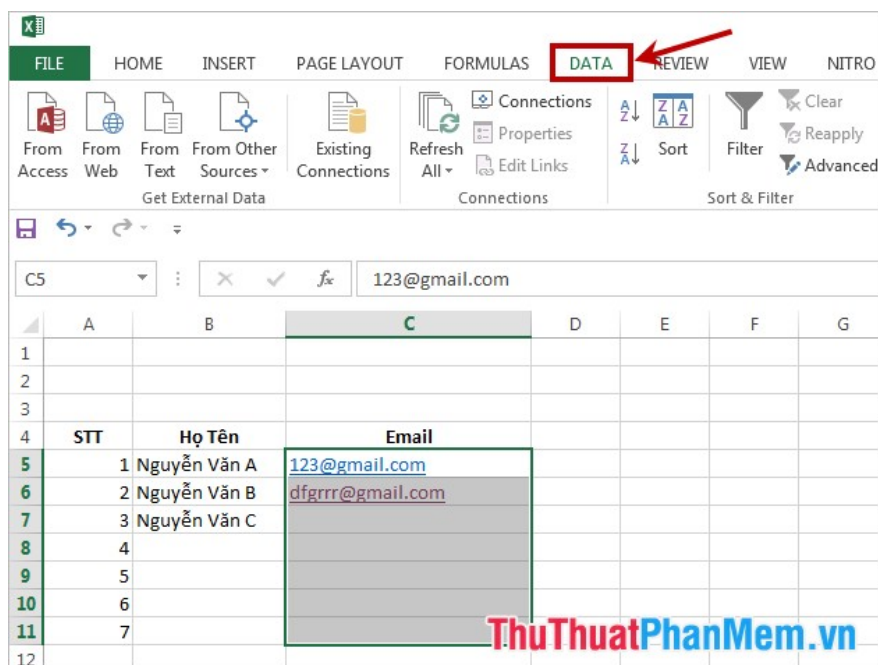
FILE HOME INSERT PAGE LAYOUT FORMULAS DATA REVIEW VIEW NITRO

From Access From Web From Text From Other Sources Existing Connections
Get External Data

Refresh All Connections Properties Edit Links
Connections

Sort Filter Clear Reapply Advanced
Sort & Filter

C5 123@gmail.com

| | A | B | C | D | E | F | G |
|---|---|---|---|---|---|---|---|
| 1 | | | | | | | |
| 2 | | | | | | | |
| 3 | | | | | | | |
| 4 | STT | Họ Tên | Email | | | | |
| 5 | 1 | Nguyễn Văn A | 123@gmail.com | | | | |
| 6 | 2 | Nguyễn Văn B | dfgrrr@gmail.com | | | | |
| 7 | 3 | Nguyễn Văn C | | | | | |
| 8 | 4 | | | | | | |
| 9 | 5 | | | | | | |
| 10 | 6 | | | | | | |
| 11 | 7 | | | | | | |
| 12 | | | | | | | |

ThuThuatPhanMem.vn